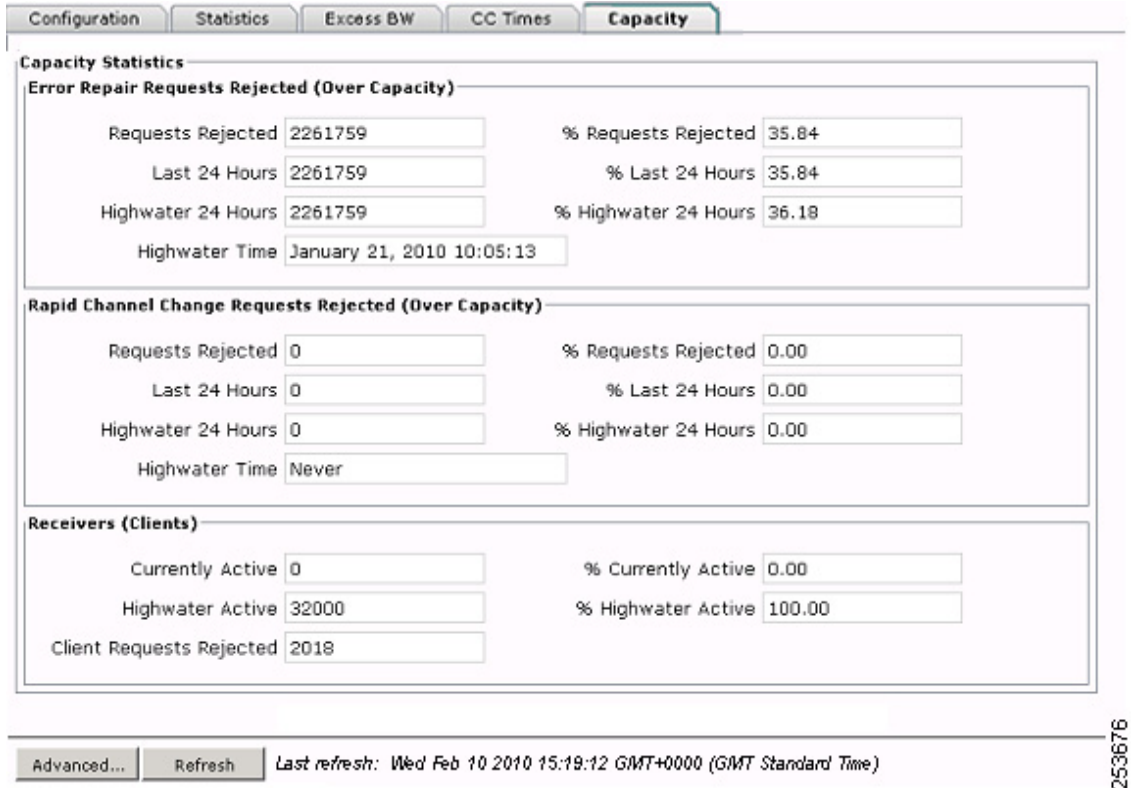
Configuration | Statistics | Excess BW | CC Times | Capacity

Capacity Statistics

Error Repair Requests Rejected (Over Capacity)

Requests Rejected 2261759
% Requests Rejected 35.84
Last 24 Hours 2261759
% Last 24 Hours 35.84
Highwater 24 Hours 2261759
% Highwater 24 Hours 36.18
Highwater Time January 21, 2010 10:05:13

Rapid Channel Change Requests Rejected (Over Capacity)

Requests Rejected 0
% Requests Rejected 0.00
Last 24 Hours 0
% Last 24 Hours 0.00
Highwater 24 Hours 0
% Highwater 24 Hours 0.00
Highwater Time Never

Receivers (Clients)

Currently Active 0
% Currently Active 0.00
Highwater Active 32000
% Highwater Active 100.00
Client Requests Rejected 2018

Advanced... Refresh Last refresh: Wed Feb 10 2010 15:19:12 GMT+0000 (GMT Standard Time)

253676